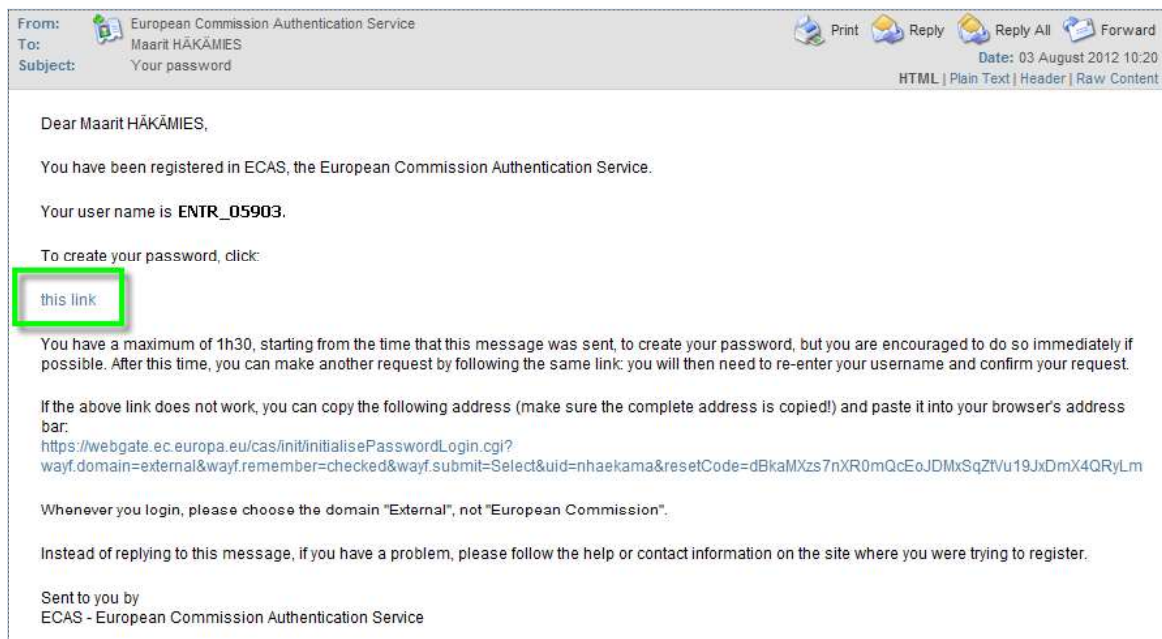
From: European Commission Authentication Service
To: Maarit HÄKÄMIES
Subject: Your password

Print Reply Reply All Forward
Date: 03 August 2012 10:20
HTML | Plain Text | Header | Raw Content

Dear Maarit HÄKÄMIES,

You have been registered in ECAS, the European Commission Authentication Service.

Your user name is ENTR_05903.

To create your password, click:

this link

You have a maximum of 1h30, starting from the time that this message was sent, to create your password, but you are encouraged to do so immediately if possible. After this time, you can make another request by following the same link: you will then need to re-enter your username and confirm your request.

If the above link does not work, you can copy the following address (make sure the complete address is copied!) and paste it into your browser's address bar:
https://webgate.ec.europa.eu/cas/init/initialisePasswordLogin.cgi?wayf.domain=external&wayf.remember=checked&wayf.submit=Select&uid=nhaekama&resetCode=dBkaMXzs7nXR0mQcEoJDMxSqZtVu19JxDmX4QRyLm

Whenever you login, please choose the domain "External", not "European Commission".

Instead of replying to this message, if you have a problem, please follow the help or contact information on the site where you were trying to register.

Sent to you by
ECAS - European Commission Authentication Service